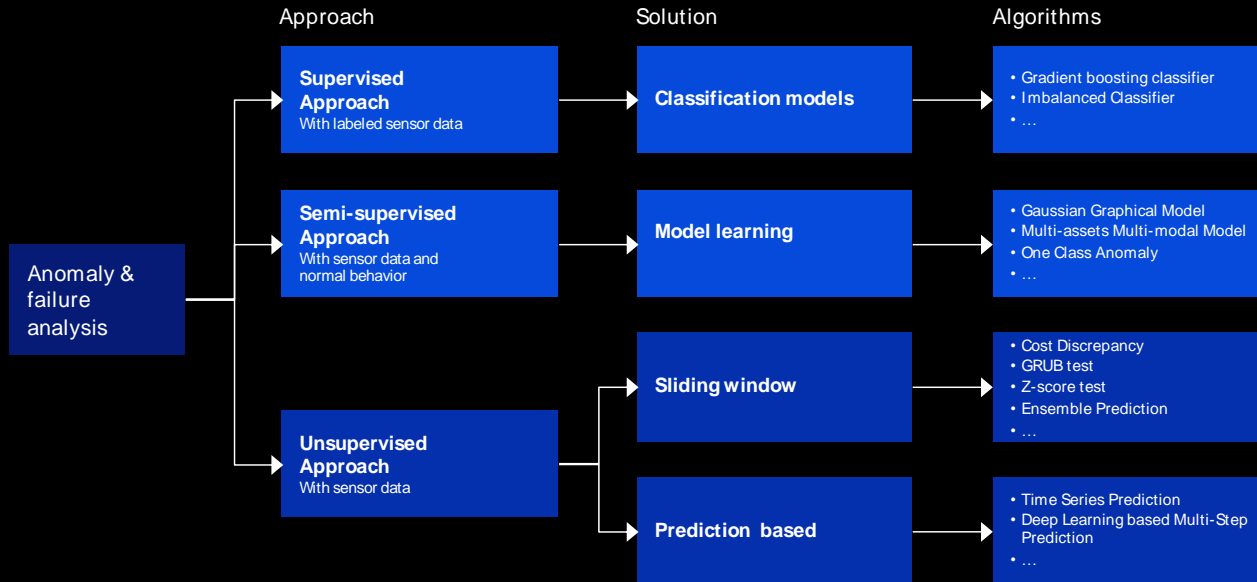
Approach

Solution

Algorithms

Anomaly & failure analysis

Supervised Approach
With labeled sensor data

Classification models

• Gradient boosting classifier
• Imbalanced Classifier
• …

Semi-supervised Approach
With sensor data and normal behavior

Model learning

• Gaussian Graphical Model
• Multi-assets Multi-modal Model
• One Class Anomaly
• …

Unsupervised Approach
With sensor data

Sliding window

• Cost Discrepancy
• GRUB test
• Z-score test
• Ensemble Prediction
• …

Prediction based

• Time Series Prediction
• Deep Learning based Multi-Step Prediction
• …